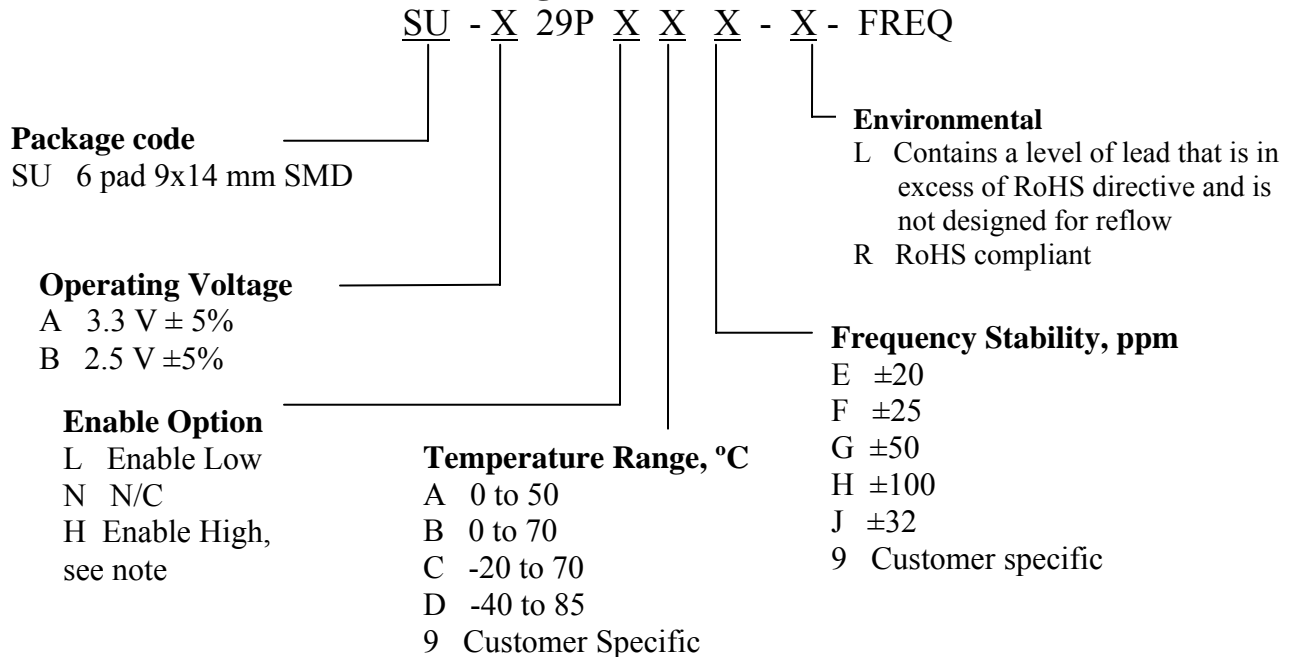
SU - X 29P X X X - X - FREQ

**Package code**
SU 6 pad 9x14 mm SMD

**Environmental**
L Contains a level of lead that is in excess of RoHS directive and is not designed for reflow
R RoHS compliant

**Operating Voltage**
A 3.3 V ± 5%
B 2.5 V ±5%

**Frequency Stability, ppm**
E ±20
F ±25
G ±50
H ±100
J ±32
9 Customer specific

**Enable Option**
L Enable Low
N N/C
H Enable High, see note

**Temperature Range, ºC**
A 0 to 50
B 0 to 70
C -20 to 70
D -40 to 85
9 Customer Specific